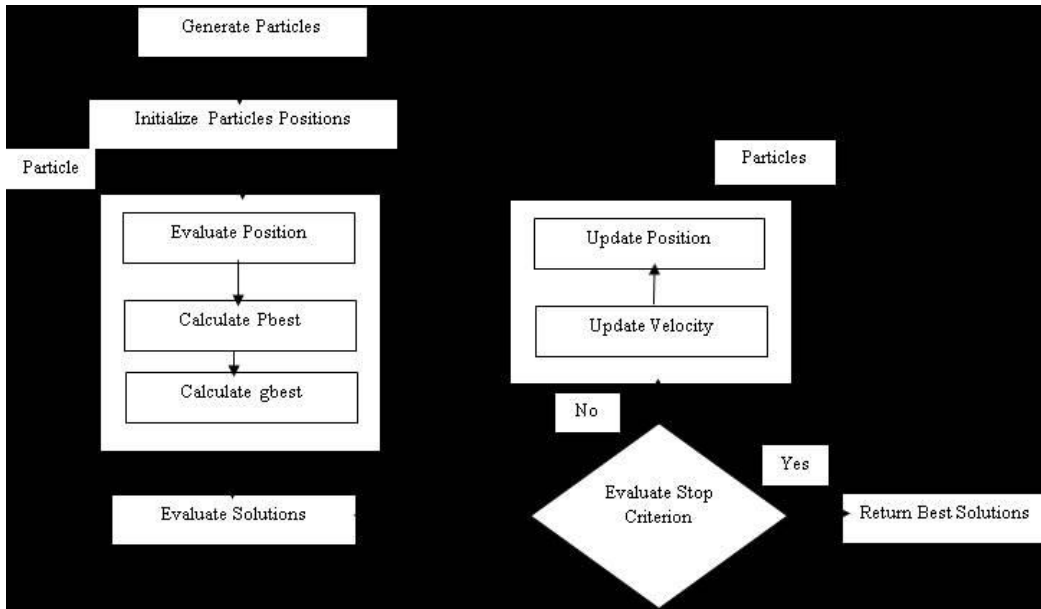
Generate Particles

Initialize Particles Positions

Particle

Evaluate Position

Calculate Pbest

Calculate gbest

Evaluate Solutions

Particles

Update Position

Update Velocity

No

Yes

Evaluate Stop Criterion

Return Best Solutions